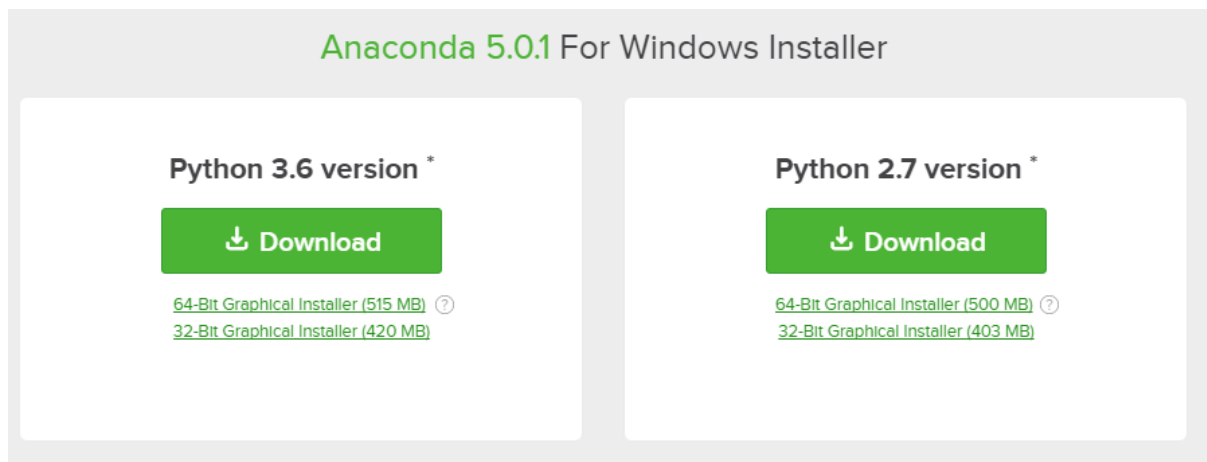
Anaconda 5.0.1 For Windows Installer

Python 3.6 version *

Download

64-Bit Graphical Installer (515 MB) ?

32-Bit Graphical Installer (420 MB)

Python 2.7 version *

Download

64-Bit Graphical Installer (500 MB) ?

32-Bit Graphical Installer (403 MB)